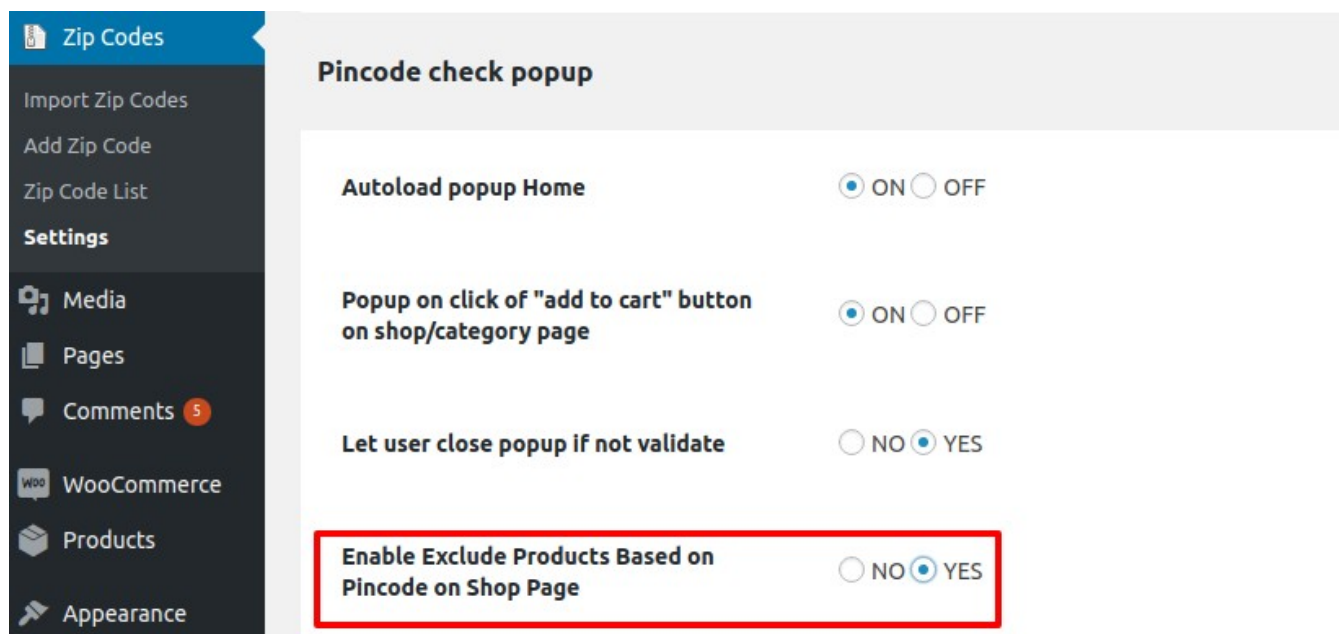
Zip Codes

Import Zip Codes

Add Zip Code

Zip Code List

Settings

Media

Pages

Comments 5

WooCommerce

Products

Appearance

Pincode check popup

Autoload popup Home ON OFF

Popup on click of "add to cart" button on shop/category page ON OFF

Let user close popup if not validate NO YES

Enable Exclude Products Based on Pincode on Shop Page NO YES